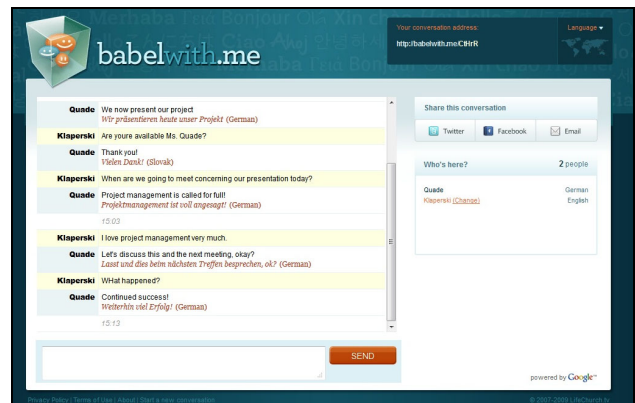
babelwith.me

Merhaba Bonjour Xin chào

Your conversation address:
http://babelwith.me/CtHrR

Language ▾

Quade We now present our project
Wir präsentieren heute unser Projekt (German)

Klaperski Are youre available Ms. Quade?

Quade Thank you!
Vielen Dank! (Slovak)

Klaperski When are we going to meet concerning our presentation today?

Quade Project management is called for full!
Projektmanagement ist voll angesagt! (German)

15:03

Klaperski I love project management very much.

Quade Let's discuss this and the next meeting, okay?
Lasst und dies beim nächsten Treffen besprechen, ok? (German)

Klaperski WHat happened?

Quade Continued success!
Weiterhin viel Erfolg! (German)

15:13

SEND

Share this conversation

Twitter Facebook Email

Who's here? 2 people

Quade German
Klaperski (Change) English

powered by Google™

Privacy Policy | Terms of Use | About | Start a new conversation

© 2007-2009 LifeChurch.tv